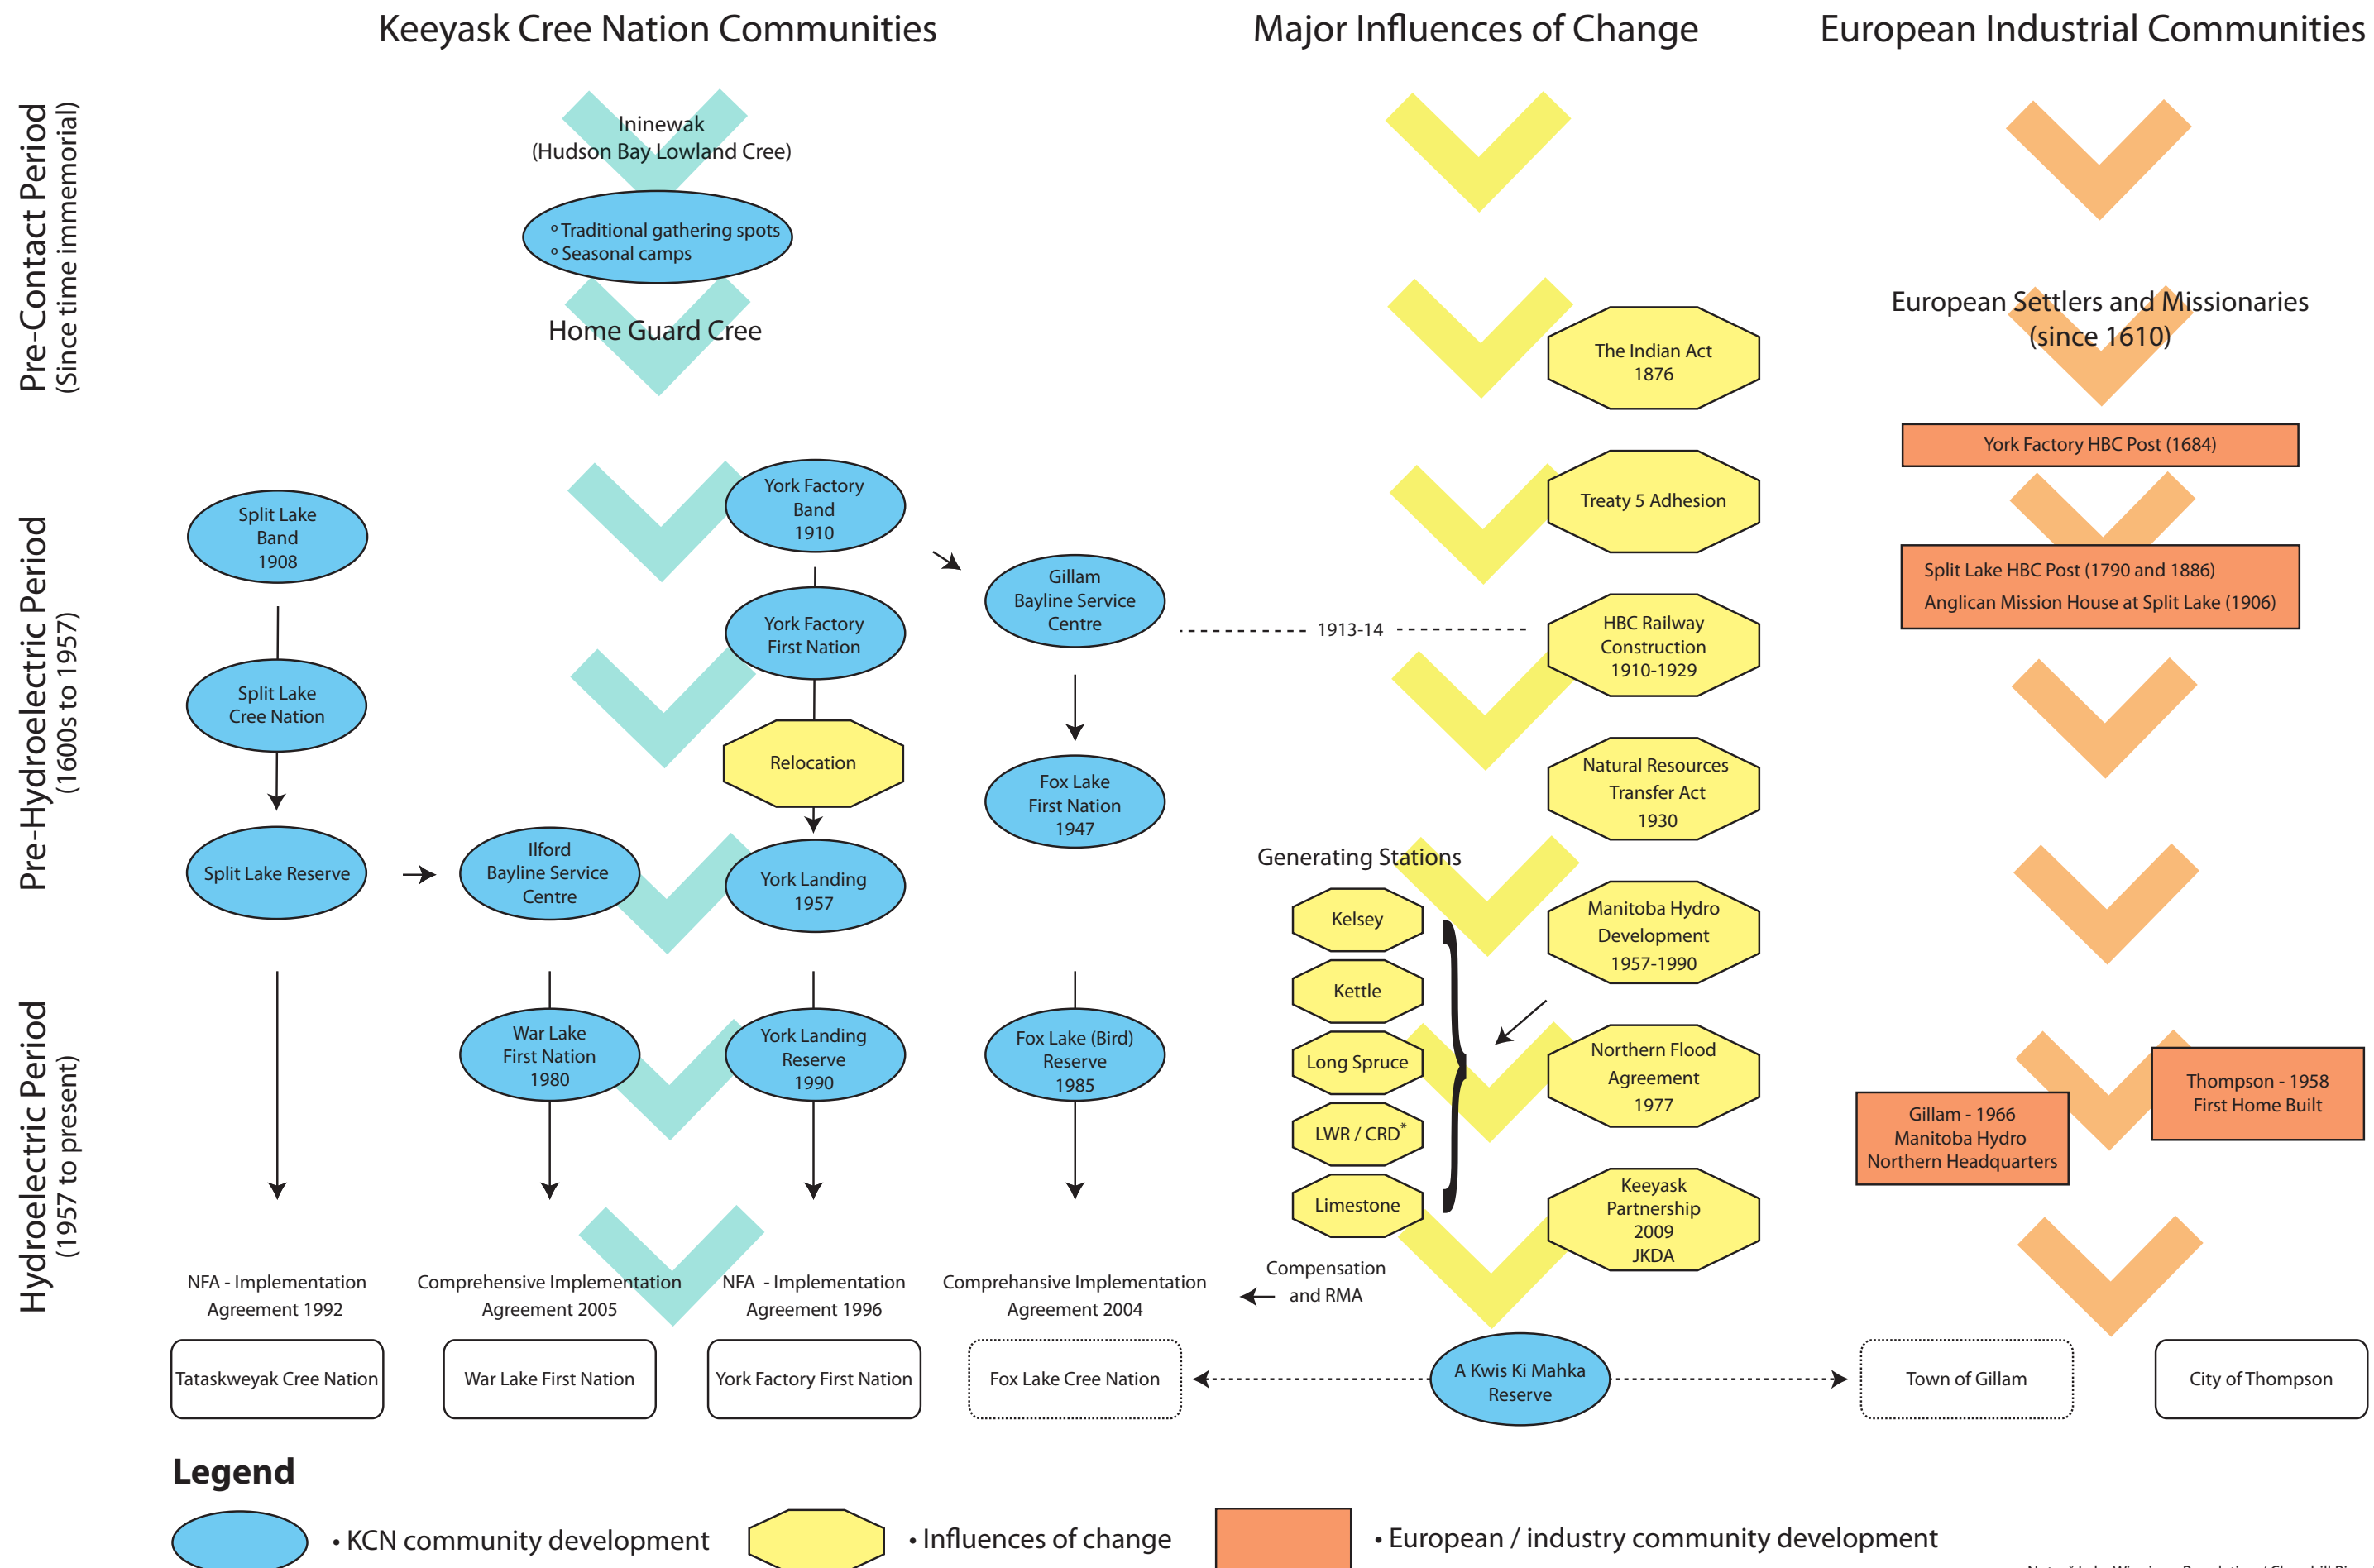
Keeyask Cree Nation Communities

Major Influences of Change

European Industrial Communities

Pre-Contact Period
(Since time immemorial)

Ininewak
(Hudson Bay Lowland Cree)

∘ Traditional gathering spots
∘ Seasonal camps

Home Guard Cree

European Settlers and Missionaries
(since 1610)

The Indian Act
1876

York Factory HBC Post (1684)

Pre-Hydroelectric Period
(1600s to 1957)

Split Lake
Band
1908

York Factory
Band
1910

Treaty 5 Adhesion

Split Lake HBC Post (1790 and 1886)
Anglican Mission House at Split Lake (1906)

Gillam
Bayline Service
Centre

1913-14

HBC Railway
Construction
1910-1929

York Factory
First Nation

Split Lake
Cree Nation

Relocation

Fox Lake
First Nation
1947

Natural Resources
Transfer Act
1930

Split Lake Reserve

Ilford
Bayline Service
Centre

York Landing
1957

Generating Stations

Kelsey

Manitoba Hydro
Development
1957-1990

Kettle

Hydroelectric Period
(1957 to present)

War Lake
First Nation
1980

York Landing
Reserve
1990

Fox Lake (Bird)
Reserve
1985

Long Spruce

Northern Flood
Agreement
1977

Thompson - 1958
First Home Built

Gillam - 1966
Manitoba Hydro
Northern Headquarters

LWR / CRD*

Limestone

Keeyask
Partnership
2009
JKDA

NFA - Implementation
Agreement 1992

Comprehensive Implementation
Agreement 2005

NFA - Implementation
Agreement 1996

Comprehansive Implementation
Agreement 2004

Compensation
and RMA

Tataskweyak Cree Nation

War Lake First Nation

York Factory First Nation

Fox Lake Cree Nation

A Kwis Ki Mahka
Reserve

Town of Gillam

City of Thompson

Legend

• KCN community development

• Influences of change

• European / industry community development